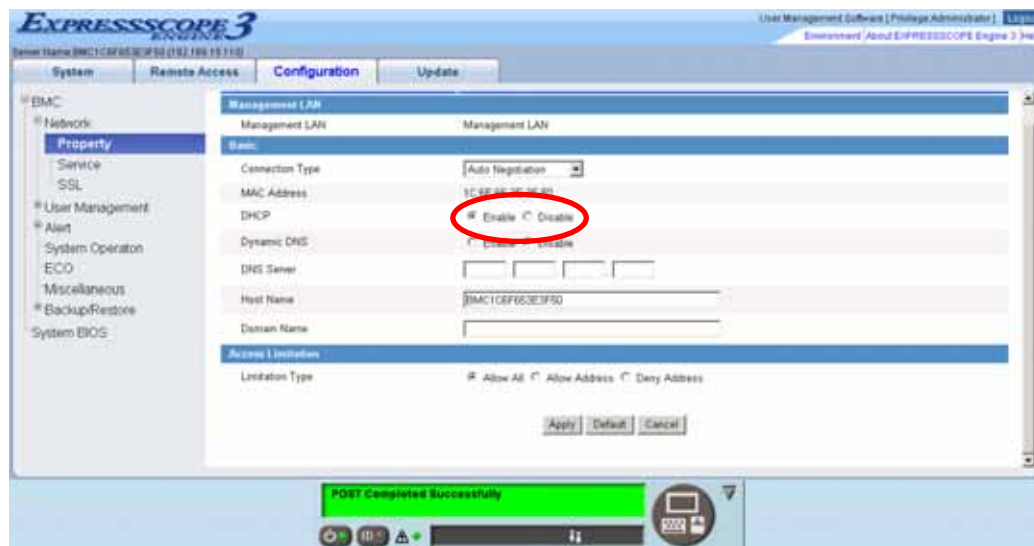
EXPRESSSCOPE ENGINE 3

User Management Software [Privilege Administrator] Logo

Environment About EXPRESSSCOPE Engine 3 He

Server Name BMC1C6F653E3F50 (192.168.15.110)

System | Remote Access | Configuration | Update

BMC
Network
Property
Service
SSL
User Management
Alert
System Operation
ECO
Miscellaneous
Backup/Restore
System BIOS

Management LAN

Management LAN | Management LAN

Basic

Connection Type | Auto Negotiation
MAC Address | 1C:6F:65:3E:3F:50
DHCP | Enable Disable
Dynamic DNS | Enable Disable
DNS Server |
Host Name | BMC1C6F653E3F50
Domain Name |

Access Limitation

Limitation Type | Allow All Allow Address Deny Address

Apply Default Cancel

POST Completed Successfully

ID